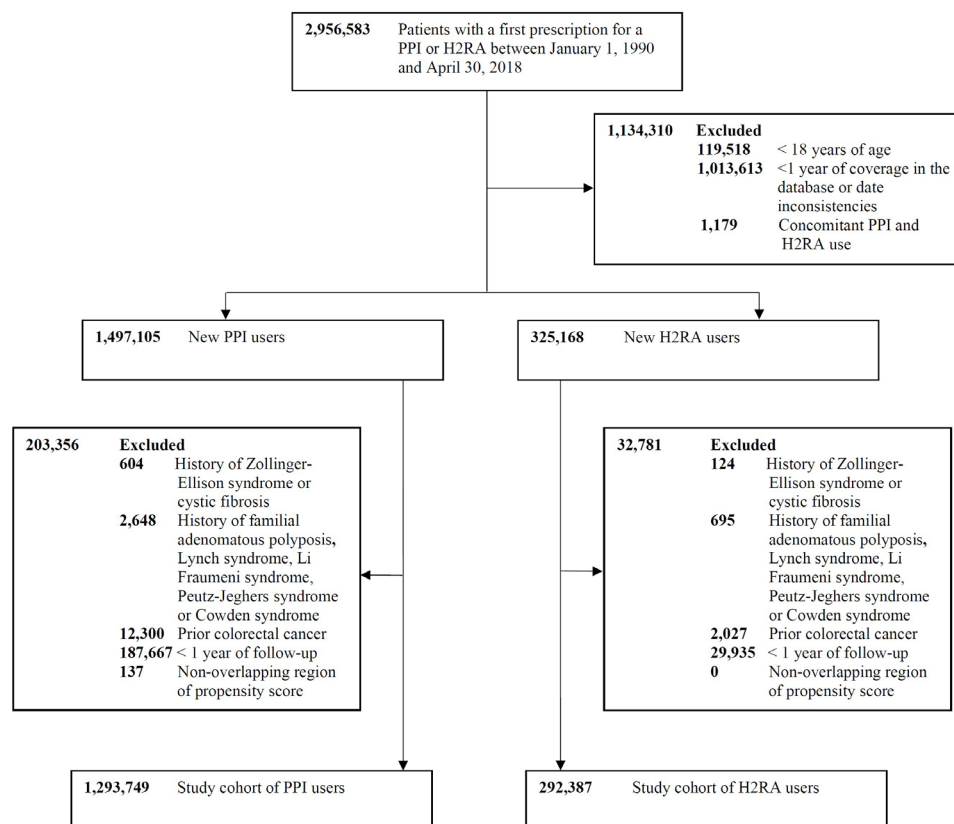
2,956,583 Patients with a first prescription for a PPI or H2RA between January 1, 1990 and April 30, 2018

1,134,310 Excluded
119,518 < 18 years of age
1,013,613 <1 year of coverage in the database or date inconsistencies
1,179 Concomitant PPI and H2RA use

1,497,105 New PPI users

325,168 New H2RA users

203,356 Excluded
604 History of Zollinger-Ellison syndrome or cystic fibrosis
2,648 History of familial adenomatous polyposis, Lynch syndrome, Li Fraumeni syndrome, Peutz-Jeghers syndrome or Cowden syndrome
12,300 Prior colorectal cancer
187,667 < 1 year of follow-up
137 Non-overlapping region of propensity score

32,781 Excluded
124 History of Zollinger-Ellison syndrome or cystic fibrosis
695 History of familial adenomatous polyposis, Lynch syndrome, Li Fraumeni syndrome, Peutz-Jeghers syndrome or Cowden syndrome
2,027 Prior colorectal cancer
29,935 < 1 year of follow-up
0 Non-overlapping region of propensity score

1,293,749 Study cohort of PPI users

292,387 Study cohort of H2RA users